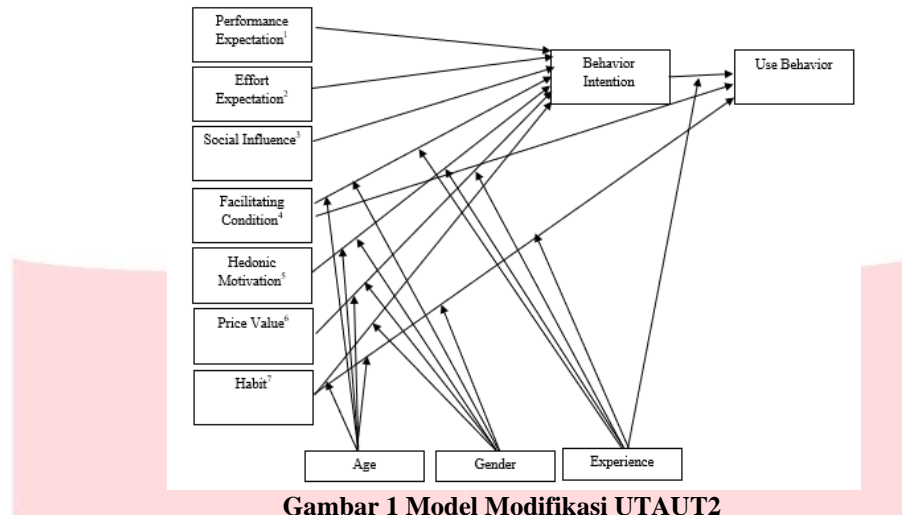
Performance Expectation$^{1}$

Effort Expectation$^{2}$

Social Influence$^{3}$

Facilitating Condition$^{4}$

Hedonic Motivation$^{5}$

Price Value$^{6}$

Habit$^{7}$

Behavior Intention

Use Behavior

Age

Gender

Experience

Gambar 1 Model Modifikasi UTAUT2